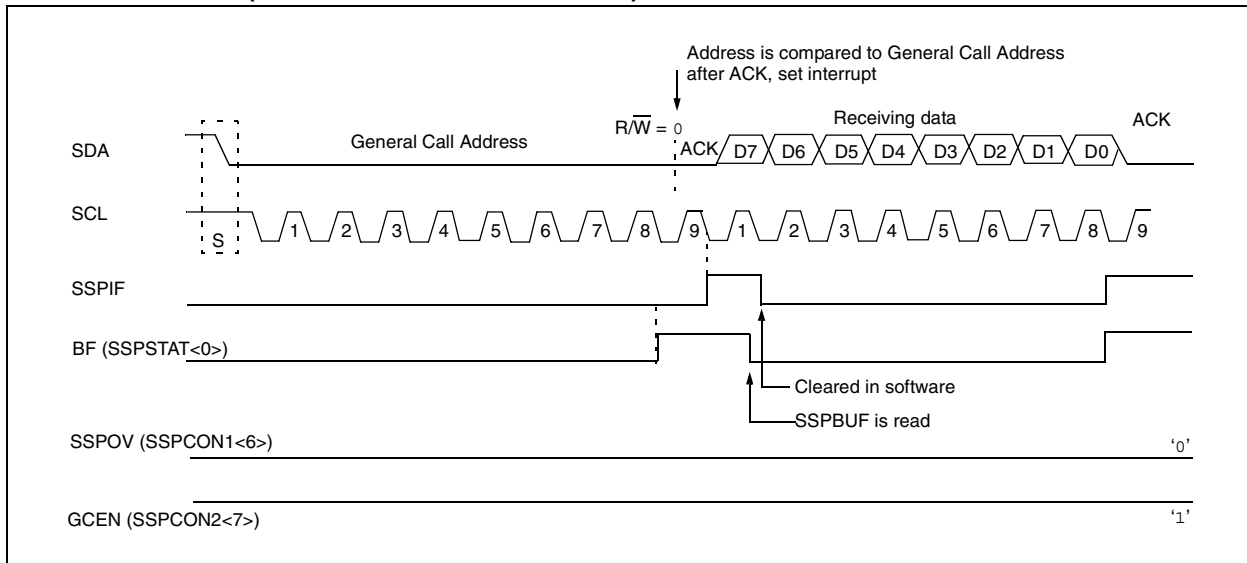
Address is compared to General Call Address after ACK, set interrupt

$R/\overline{W}$ = 0

Receiving data

ACK

SDA

General Call Address

ACK

D7 D6 D5 D4 D3 D2 D1 D0

SCL

S

1 2 3 4 5 6 7 8 9 1 2 3 4 5 6 7 8 9

SSPIF

BF (SSPSTAT<0>)

Cleared in software

SSPBUF is read

SSPOV (SSPCON1<6>)

'0'

GCEN (SSPCON2<7>)

'1'